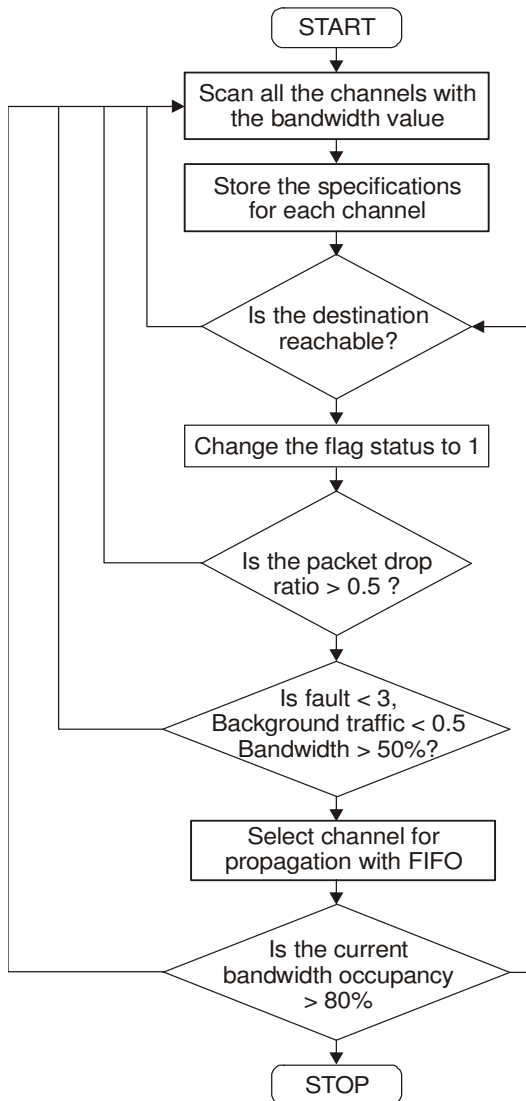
START

Scan all the channels with the bandwidth value

Store the specifications for each channel

Is the destination reachable?

Change the flag status to 1

Is the packet drop ratio > 0.5 ?

Is fault < 3, Background traffic < 0.5 Bandwidth > 50%?

Select channel for propagation with FIFO

Is the current bandwidth occupancy > 80%

STOP